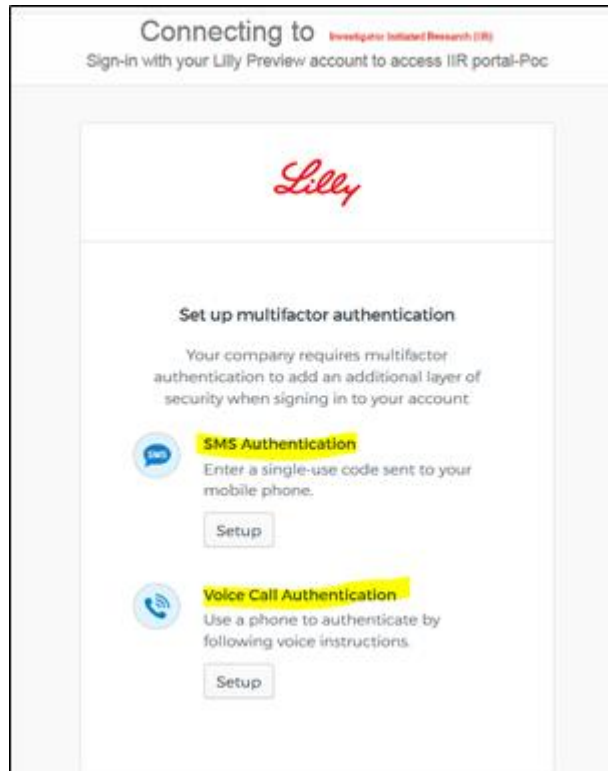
Connecting to Investigator Initiated Research (IIR)

Sign-in with your Lilly Preview account to access IIR portal-Poc

Lilly

Set up multifactor authentication

Your company requires multifactor authentication to add an additional layer of security when signing in to your account

SMS

SMS Authentication

Enter a single-use code sent to your mobile phone.

Setup

Voice Call Authentication

Use a phone to authenticate by following voice instructions.

Setup